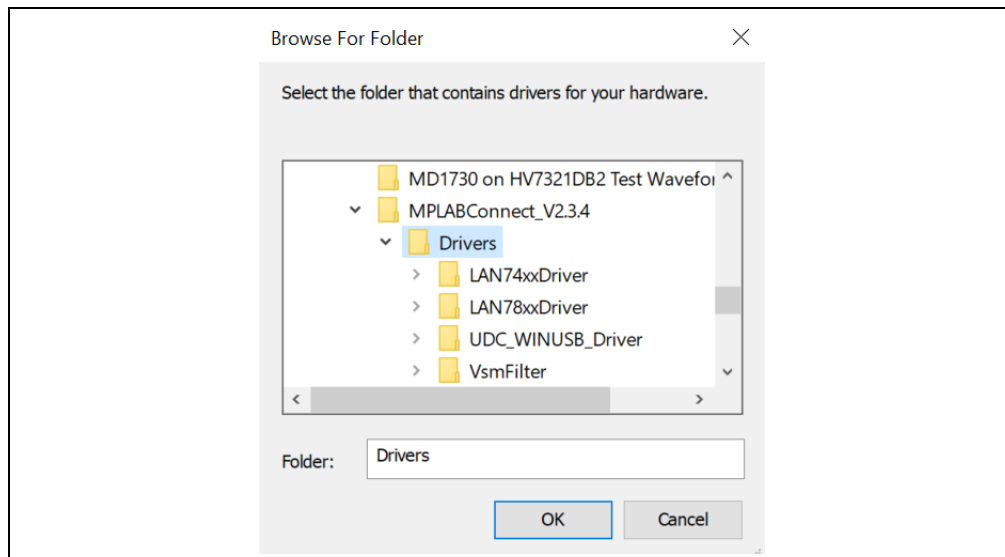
Browse For Folder

Select the folder that contains drivers for your hardware.

MD1730 on HV7321DB2 Test Wavefor
MPLABConnect_V2.3.4
Drivers
LAN74xxDriver
LAN78xxDriver
UDC_WINUSB_Driver
VsmFilter

Folder: Drivers

OK Cancel